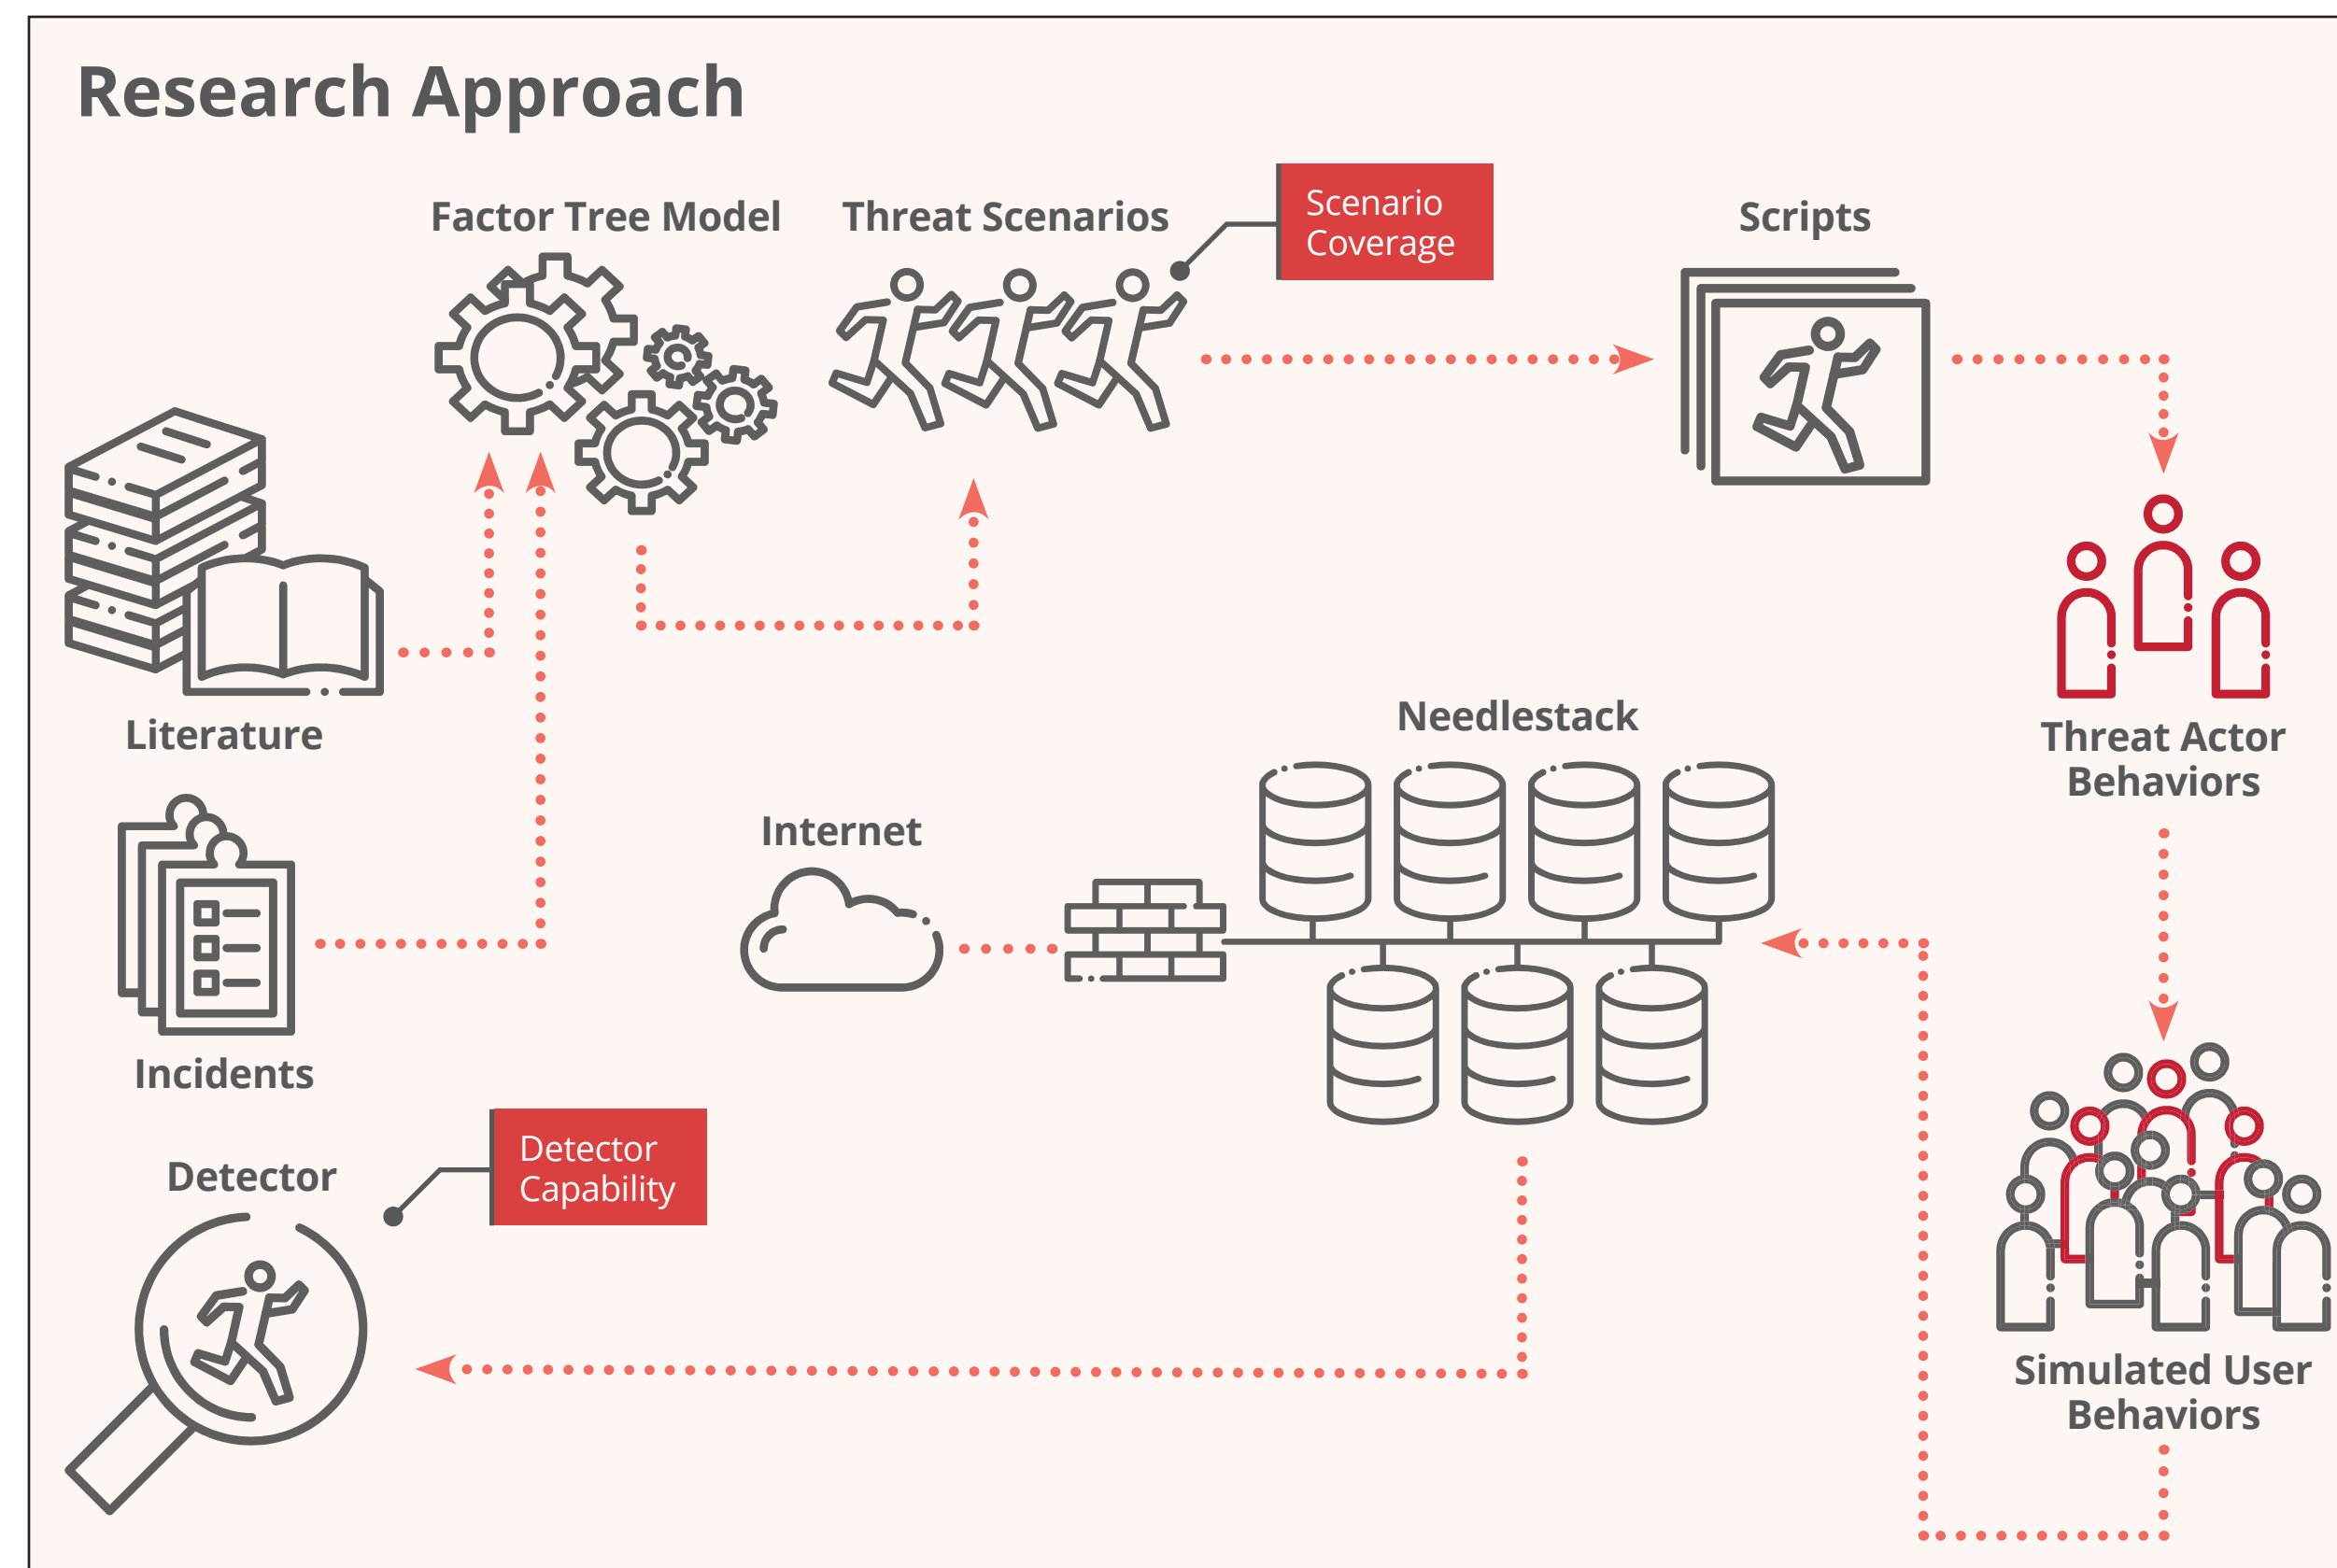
Research Approach

Factor Tree Model

Threat Scenarios

Scenario Coverage

Scripts

Literature

Threat Actor Behaviors

Needlestack

Internet

Incidents

Detector

Detector Capability

Simulated User Behaviors